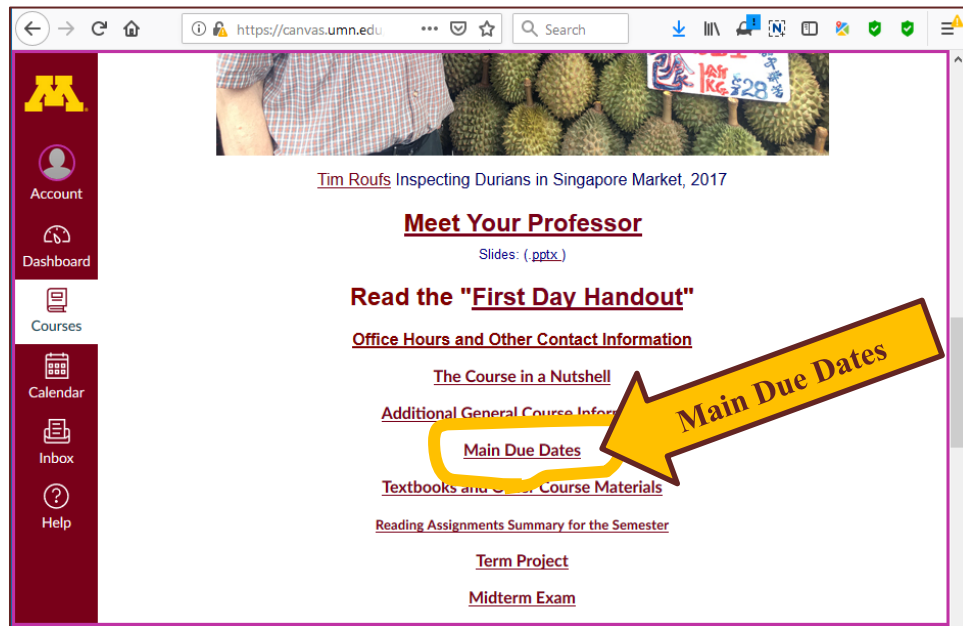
https://canvas.umn.edu

Search

M

Account

Dashboard

Courses

Calendar

Inbox

Help

1Ast 1KG $28

Tim Roufs Inspecting Durians in Singapore Market, 2017

Meet Your Professor

Slides: (.pptx)

Read the "First Day Handout"

Office Hours and Other Contact Information

The Course in a Nutshell

Additional General Course Infor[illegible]

Main Due Dates

Main Due Dates

Textbooks and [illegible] Course Materials

Reading Assignments Summary for the Semester

Term Project

Midterm Exam